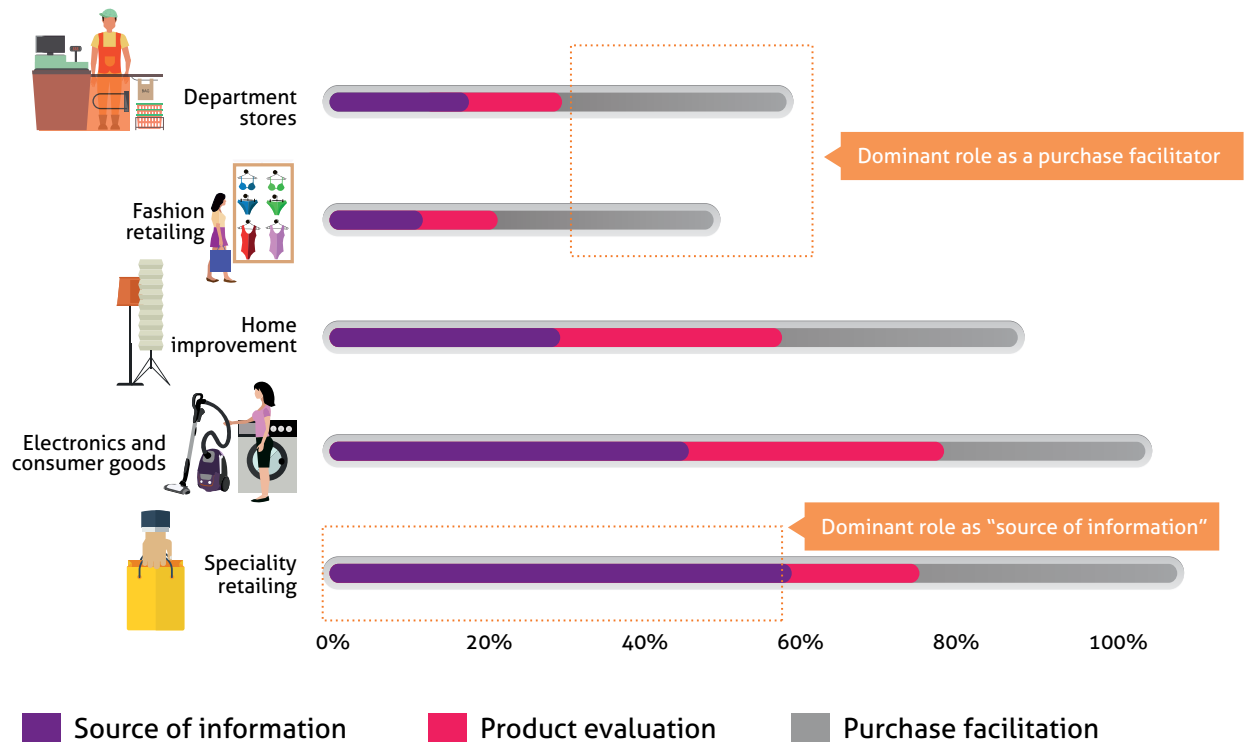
Department stores

Dominant role as a purchase facilitator

Fashion retailing

Home improvement

Electronics and consumer goods

Dominant role as "source of information"

Speciality retailing

0%
20%
40%
60%
80%
100%

Source of information
Product evaluation
Purchase facilitation